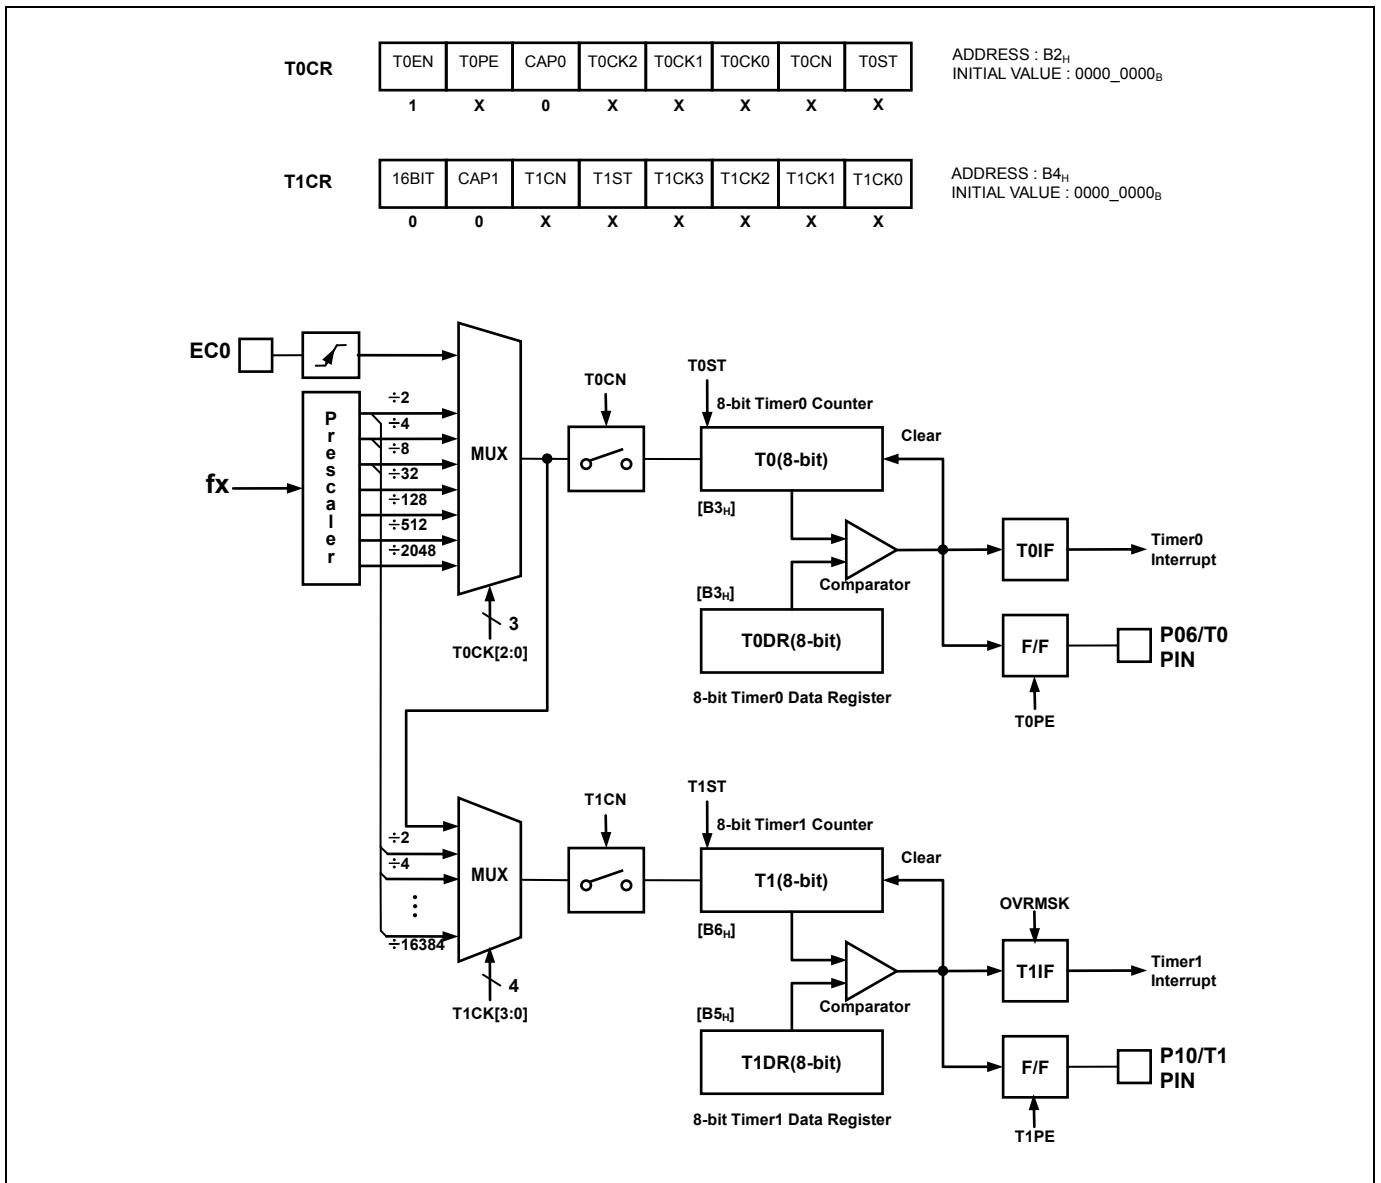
T0CR

| T0EN | T0PE | CAP0 | T0CK2 | T0CK1 | T0CK0 | T0CN | T0ST |
|---|---|---|---|---|---|---|---|
| 1 | X | 0 | X | X | X | X | X |

ADDRESS : $B2_H$
INITIAL VALUE : $0000\_0000_B$

T1CR

| 16BIT | CAP1 | T1CN | T1ST | T1CK3 | T1CK2 | T1CK1 | T1CK0 |
|---|---|---|---|---|---|---|---|
| 0 | 0 | X | X | X | X | X | X |

ADDRESS : $B4_H$
INITIAL VALUE : $0000\_0000_B$

EC0
fx
Prescaler
÷2
÷4
÷8
÷32
÷128
÷512
÷2048
MUX
3
T0CK[2:0]
T0CN
T0ST
8-bit Timer0 Counter
Clear
T0(8-bit)
$[B3_H]$
Comparator
$[B3_H]$
T0DR(8-bit)
8-bit Timer0 Data Register
T0IF
Timer0 Interrupt
F/F
P06/T0 PIN
T0PE

÷2
÷4
⋮
÷16384
MUX
4
T1CK[3:0]
T1CN
T1ST
8-bit Timer1 Counter
Clear
T1(8-bit)
$[B6_H]$
Comparator
$[B5_H]$
T1DR(8-bit)
8-bit Timer1 Data Register
OVRMSK
T1IF
Timer1 Interrupt
F/F
P10/T1 PIN
T1PE